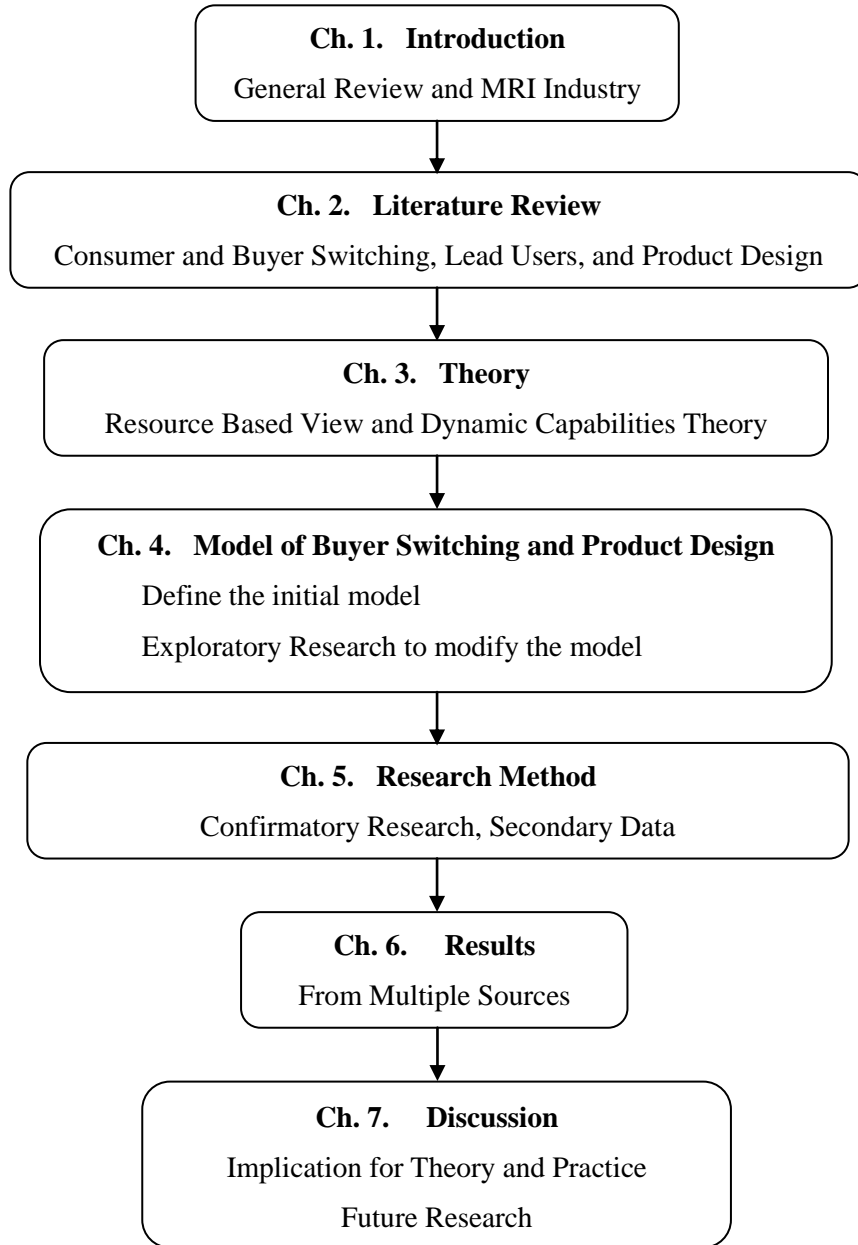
**Ch. 1. Introduction**
General Review and MRI Industry

**Ch. 2. Literature Review**
Consumer and Buyer Switching, Lead Users, and Product Design

**Ch. 3. Theory**
Resource Based View and Dynamic Capabilities Theory

**Ch. 4. Model of Buyer Switching and Product Design**
Define the initial model
Exploratory Research to modify the model

**Ch. 5. Research Method**
Confirmatory Research, Secondary Data

**Ch. 6. Results**
From Multiple Sources

**Ch. 7. Discussion**
Implication for Theory and Practice
Future Research